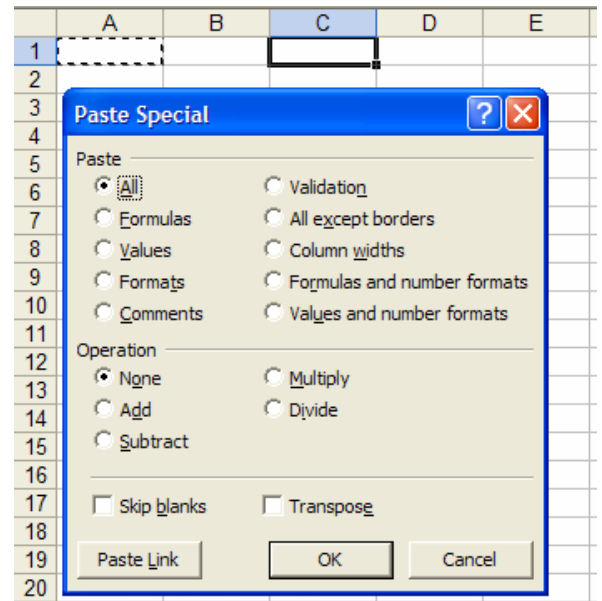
| | A | B | C | D | E |
|---|---|---|---|---|---|
| 1 | | | | | |
| 2 | | | | | |
| 3 | | | | | |
| 4 | | | | | |
| 5 | | | | | |
| 6 | | | | | |
| 7 | | | | | |
| 8 | | | | | |
| 9 | | | | | |
| 10 | | | | | |
| 11 | | | | | |
| 12 | | | | | |
| 13 | | | | | |
| 14 | | | | | |
| 15 | | | | | |
| 16 | | | | | |
| 17 | | | | | |
| 18 | | | | | |
| 19 | | | | | |
| 20 | | | | | |

Paste Special

?

X

Paste

All

Formulas

Values

Formats

Comments

Validation

All except borders

Column widths

Formulas and number formats

Values and number formats

Operation

None

Add

Subtract

Multiply

Divide

Skip blanks

Transpose

Paste Link

OK

Cancel